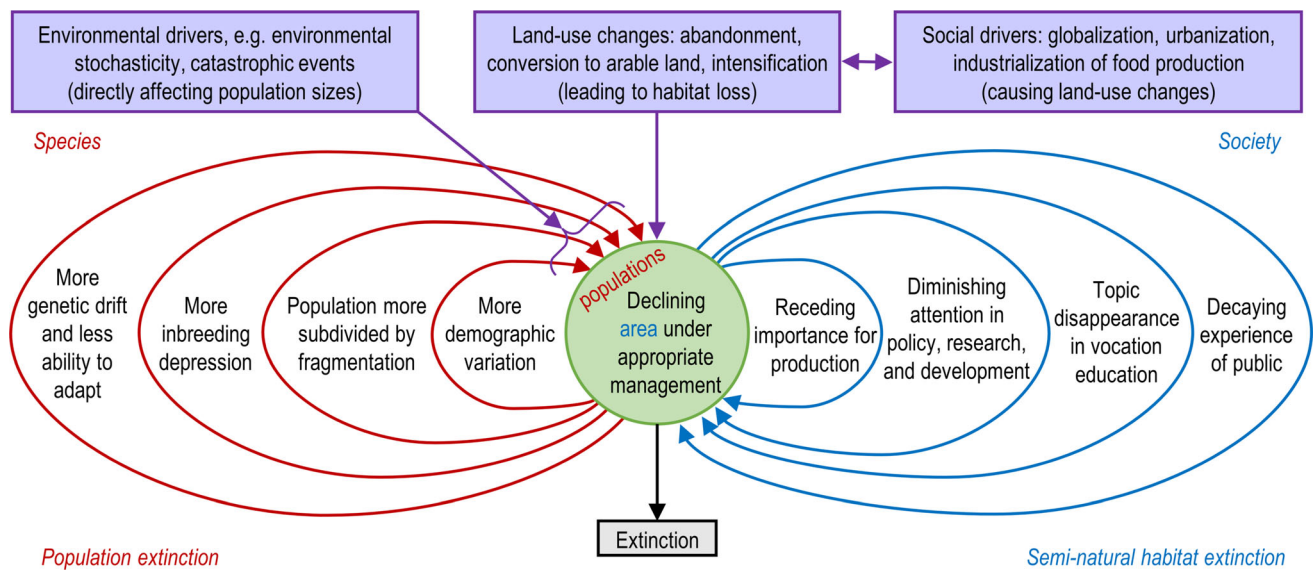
Environmental drivers, e.g. environmental stochasticity, catastrophic events (directly affecting population sizes)

Land-use changes: abandonment, conversion to arable land, intensification (leading to habitat loss)

Social drivers: globalization, urbanization, industrialization of food production (causing land-use changes)

Species

Society

More genetic drift and less ability to adapt

More inbreeding depression

Population more subdivided by fragmentation

More demographic variation

populations

Declining area under appropriate management

Receding importance for production

Diminishing attention in policy, research, and development

Topic disappearance in vocation education

Decaying experience of public

Extinction

Population extinction

Semi-natural habitat extinction